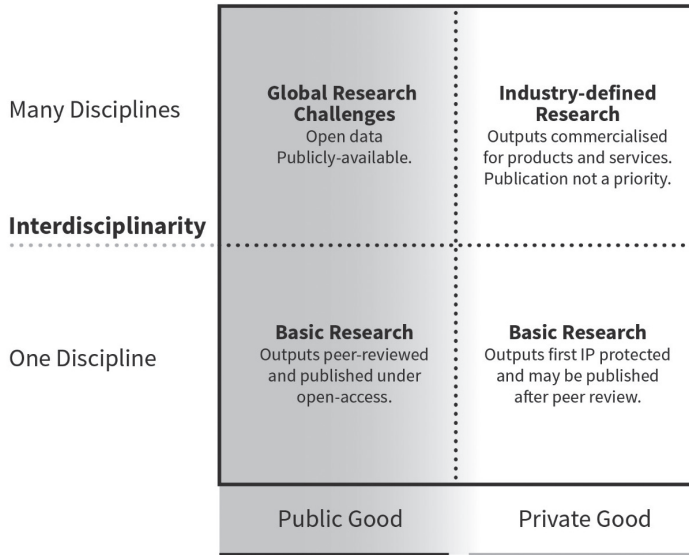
Many Disciplines

Interdisciplinarity

One Discipline

Global Research Challenges
Open data
Publicly-available.

Industry-defined Research
Outputs commercialised for products and services. Publication not a priority.

Basic Research
Outputs peer-reviewed and published under open-access.

Basic Research
Outputs first IP protected and may be published after peer review.

Public Good

Private Good